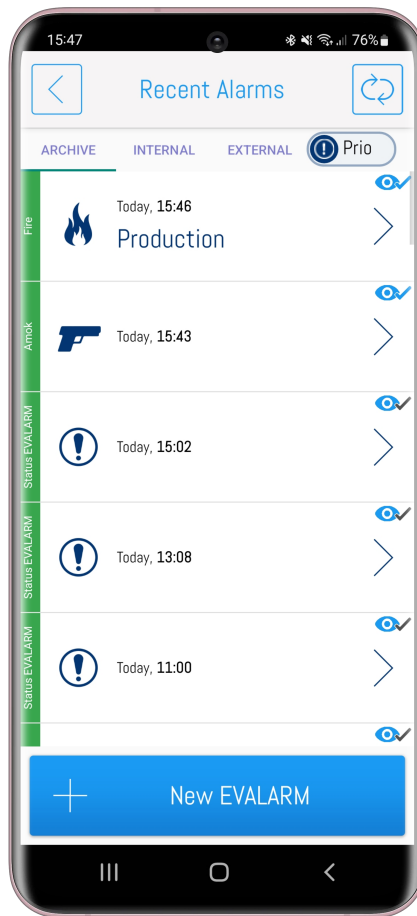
15:47 76%

Recent Alarms

ARCHIVE INTERNAL EXTERNAL Prio

Fire
Today, 15:46
Production

Amok
Today, 15:43

Status EVALARM
Today, 15:02

Status EVALARM
Today, 13:08

Status EVALARM
Today, 11:00

New EVALARM